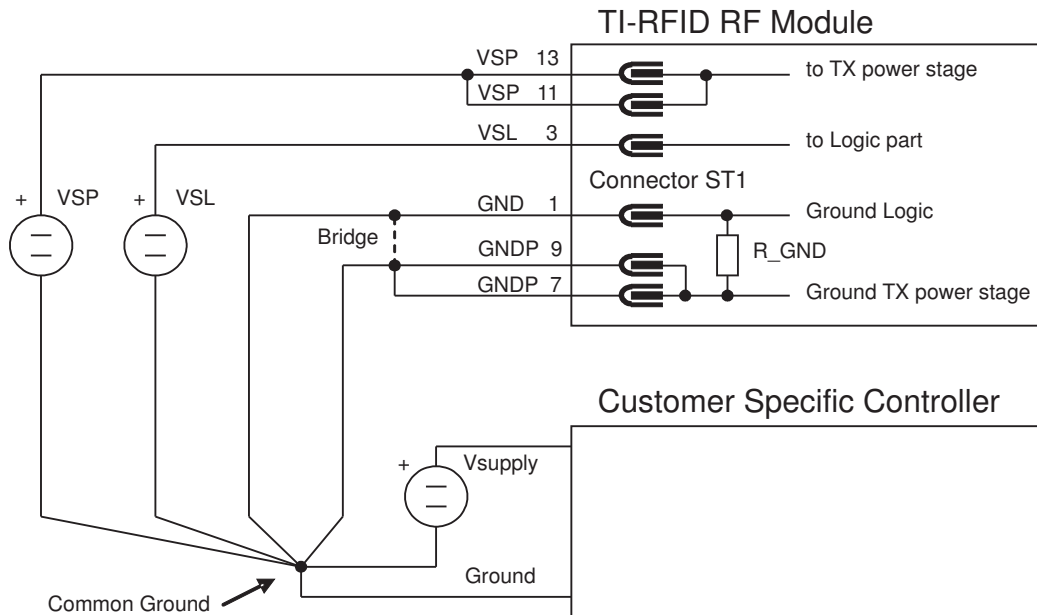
TI-RFID RF Module

VSP 13

VSP 11

to TX power stage

VSL 3

to Logic part

Connector ST1

+ VSP

+ VSL

GND 1

Ground Logic

Bridge

GNDP 9

R_GND

GNDP 7

Ground TX power stage

Customer Specific Controller

+ Vsupply

Ground

Common Ground